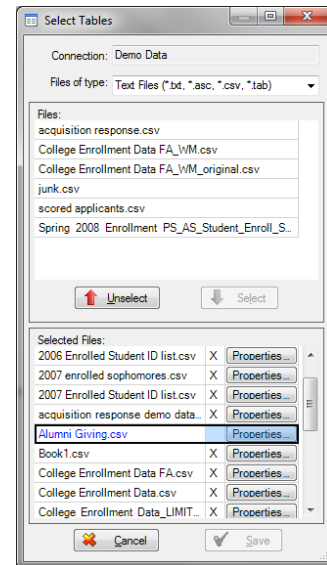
Select Tables

Connection: Demo Data

Files of type: Text Files (*.txt, *.asc, *.csv, *.tab)

Files:
acquisition response.csv
College Enrollment Data FA_WM.csv
College Enrollment Data FA_WM_original.csv
junk.csv
scored applicants.csv
Spring 2008 Enrollment PS_AS_Student_Enroll_S...

Unselect
Select

Selected Files:

| | | |
|---|---|---|
| 2006 Enrolled Student ID list.csv | X | Properties... |
| 2007 enrolled sophomores.csv | X | Properties... |
| 2007 Enrolled Student ID list.csv | X | Properties... |
| acquisition response demo data... | X | Properties... |
| Alumni Giving.csv | | Properties... |
| Book1.csv | X | Properties... |
| College Enrollment Data FA.csv | X | Properties... |
| College Enrollment Data.csv | X | Properties... |
| College Enrollment Data_LIMIT... | X | Properties... |

Cancel
Save